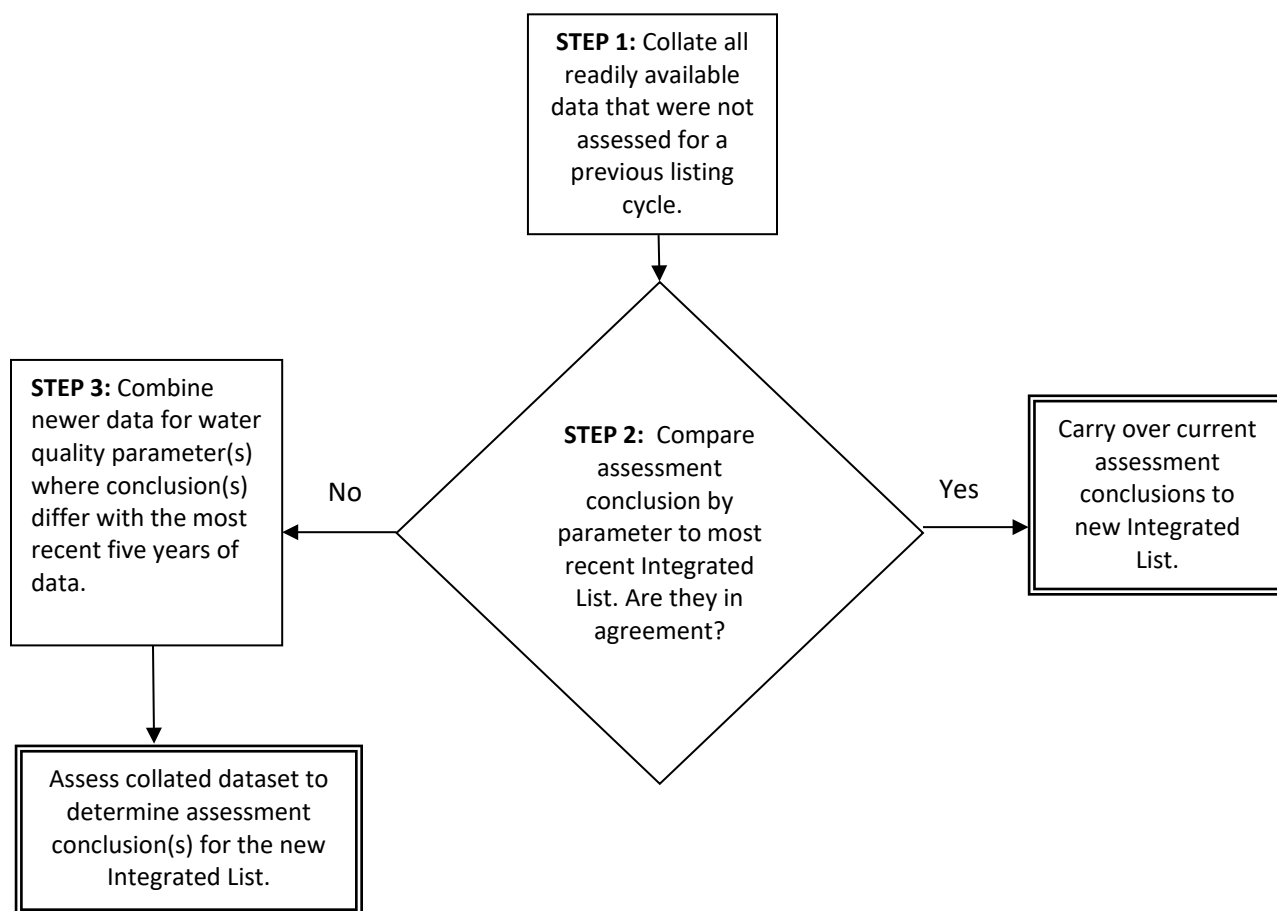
**STEP 1:** Collate all readily available data that were not assessed for a previous listing cycle.

**STEP 2:** Compare assessment conclusion by parameter to most recent Integrated List. Are they in agreement?

No

Yes

**STEP 3:** Combine newer data for water quality parameter(s) where conclusion(s) differ with the most recent five years of data.

Carry over current assessment conclusions to new Integrated List.

Assess collated dataset to determine assessment conclusion(s) for the new Integrated List.